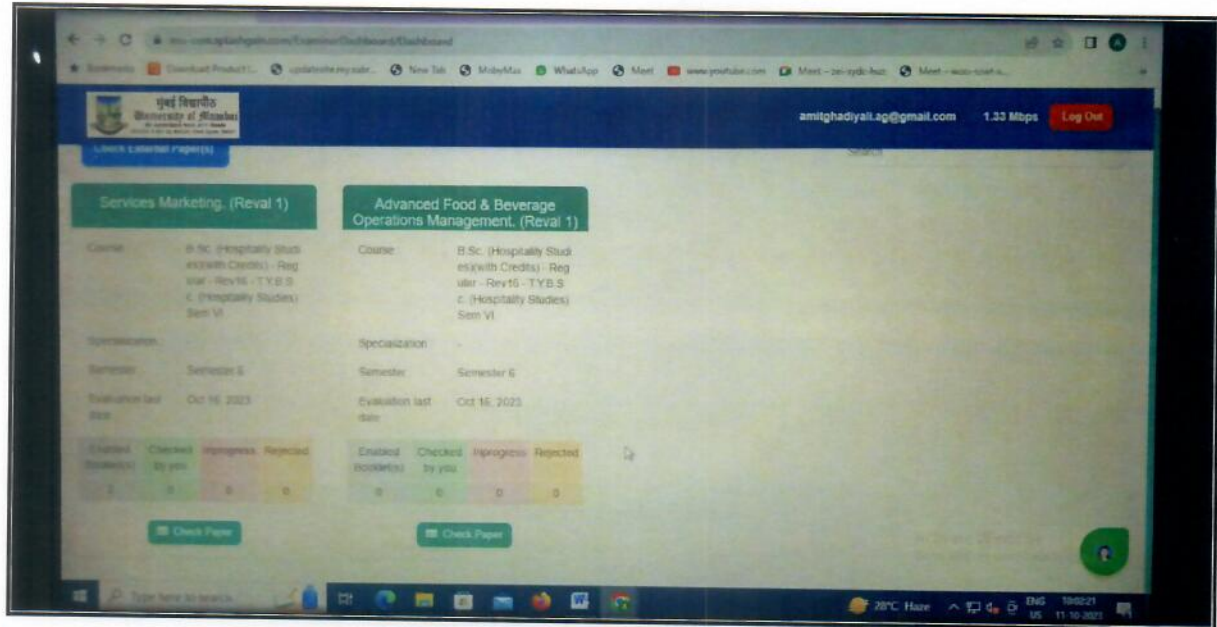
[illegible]

Bookmarks Download Product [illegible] New Tab MobyMax WhatsApp Meet www.youtube.com Meet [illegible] Meet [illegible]

मुंबई विद्यापीठ University of Mumbai

amitghadiyali.ag@gmail.com 1.33 Mbps Log Out

Check External Paper(s)

Search

Services Marketing. (Reval 1)

| Course | B.Sc. (Hospitality Studies)(with Credits) - Regular - Rev16 - T.Y.B.Sc. (Hospitality Studies) Sem VI |
|---|---|
| Specialization | |
| Semester | Semester 6 |
| Evaluation last date | Oct 16, 2023 |

| Enabled Booklet(s) | Checked by you | Inprogress | Rejected |
|---|---|---|---|
| 2 | 0 | 0 | 0 |

Check Paper

Advanced Food & Beverage Operations Management. (Reval 1)

| Course | B.Sc. (Hospitality Studies)(with Credits) - Regular - Rev16 - T.Y.B.Sc. (Hospitality Studies) Sem VI |
|---|---|
| Specialization | - |
| Semester | Semester 6 |
| Evaluation last date | Oct 16, 2023 |

| Enabled Booklet(s) | Checked by you | Inprogress | Rejected |
|---|---|---|---|
| 0 | 0 | 0 | 0 |

Check Paper

Type here to search

28°C Haze ENG US 10:02:21 11-10-2023